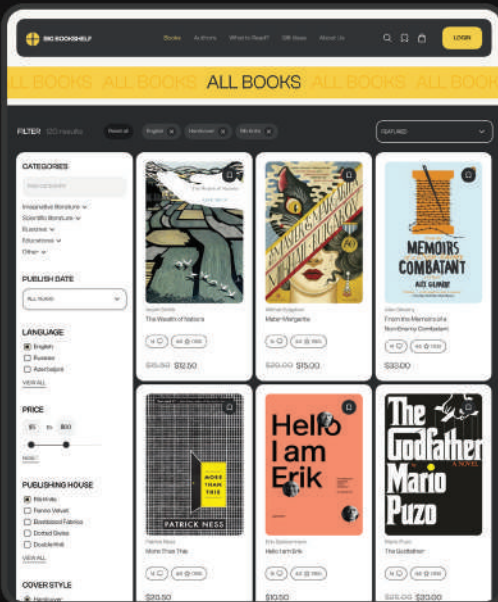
BIG BOOKSHELF

Books Authors What to Read? Gift Ideas About Us

LOGIN

ALL BOOKS ALL BOOKS ALL BOOKS ALL BOOKS ALL BOOKS

FILTER 120 results

Reset all English Hardcover 9th Knits

FEATURED

CATEGORIES

Imaginative literature
Scientific literature
Business
Educational
Other

PUBLISH DATE

ALL YEARS

LANGUAGE

English
Russian
Azerbaijani

VIEW ALL

PRICE

$5 to $100

PUBLISHING HOUSE

9th Knits
Pareto Velvet
Bookbased Fabrics
Dotted Gloves
Double Knit

VIEW ALL

COVER STYLE

Hardcover

The Wealth of Nations
$16.50 $12.50

Master Margarita
$20.00 $15.00

MEMOIRS COMBATANT
AZI GUNDE
From the Memoirs of a Nonentity Combatant
$33.00

MORE THAN THIS
PATRICK NESS
More Than This
$20.50

Hello I am Erik
Hello I am Erik
$10.50

The Godfather
A NOVEL
Mario Puzo
The Godfather
$25.00 $20.00